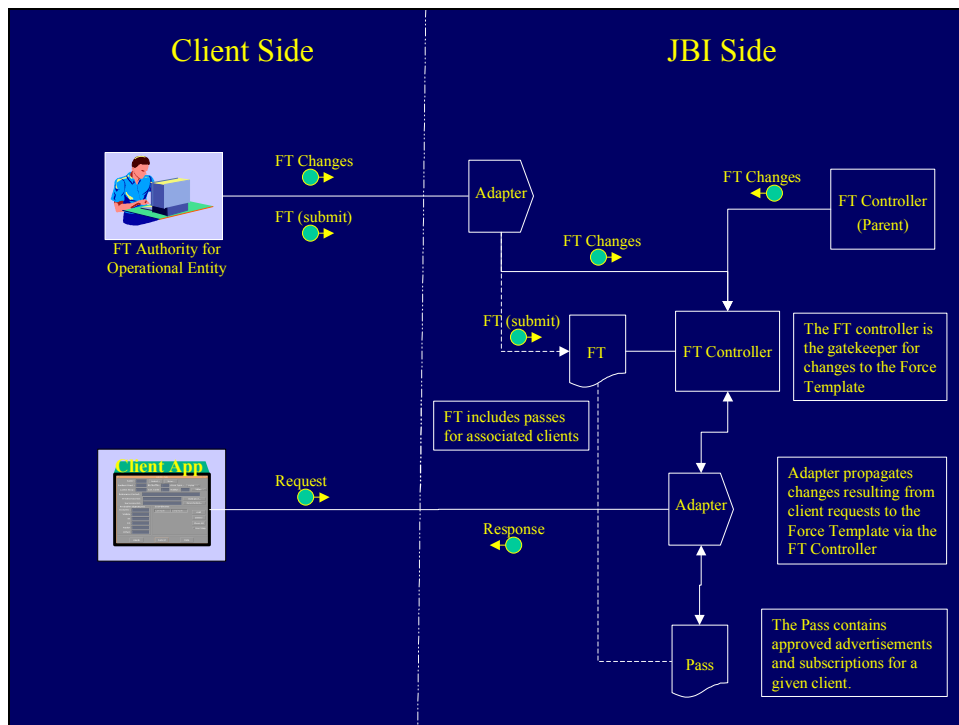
Client Side

JBI Side

FT Changes

FT (submit)

FT Authority for Operational Entity

Adapter

FT Changes

FT Controller (Parent)

FT Changes

FT (submit)

FT

FT Controller

The FT controller is the gatekeeper for changes to the Force Template

FT includes passes for associated clients

Client App

Request

Response

Adapter

Adapter propagates changes resulting from client requests to the Force Template via the FT Controller

The Pass contains approved advertisements and subscriptions for a given client.

Pass